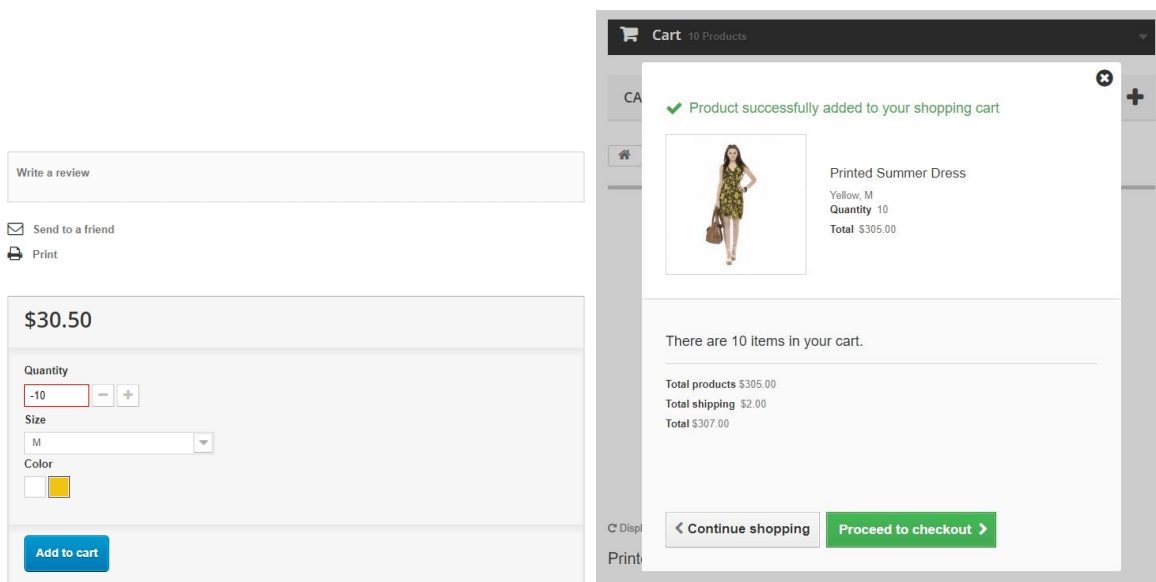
Write a review

Send to a friend

Print

$30.50

Quantity

-10

Size

M

Color

Add to cart

Cart 10 Products

CA

Product successfully added to your shopping cart

Printed Summer Dress

Yellow, M

Quantity 10

Total $305.00

There are 10 items in your cart.

Total products $305.00

Total shipping $2.00

Total $307.00

Displ

Print

< Continue shopping

Proceed to checkout >